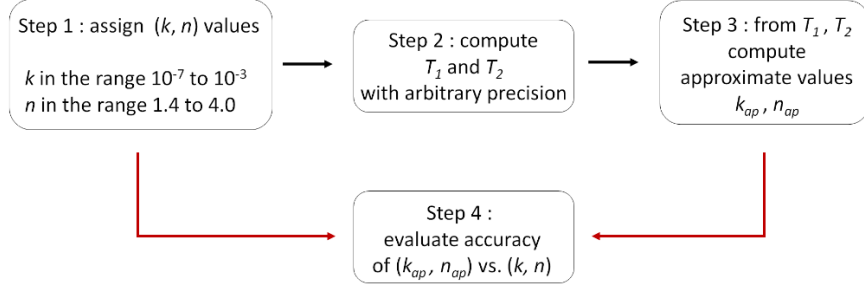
Step 1 : assign $(k, n)$ values

$k$ in the range $10^{-7}$ to $10^{-3}$
$n$ in the range 1.4 to 4.0

Step 2 : compute $T_1$ and $T_2$ with arbitrary precision

Step 3 : from $T_1$ , $T_2$ compute approximate values $k_{ap}$ , $n_{ap}$

Step 4 : evaluate accuracy of $(k_{ap}, n_{ap})$ vs. $(k, n)$